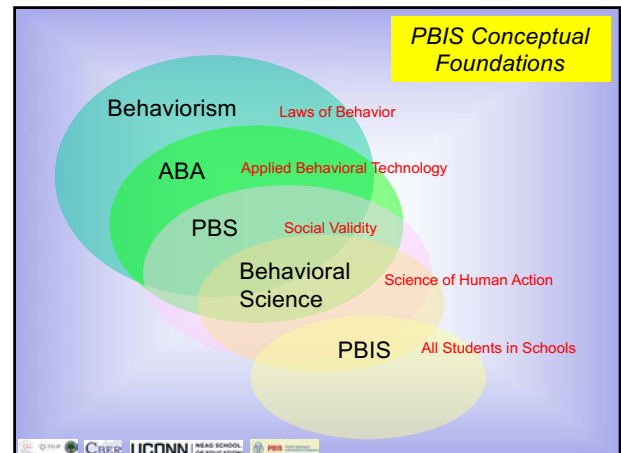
PBIS Conceptual Foundations

Behaviorism

Laws of Behavior

ABA

Applied Behavioral Technology

PBS

Social Validity

Behavioral Science

Science of Human Action

PBIS

All Students in Schools

CBER UCONN NEAG SCHOOL OF EDUCATION PBIS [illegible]